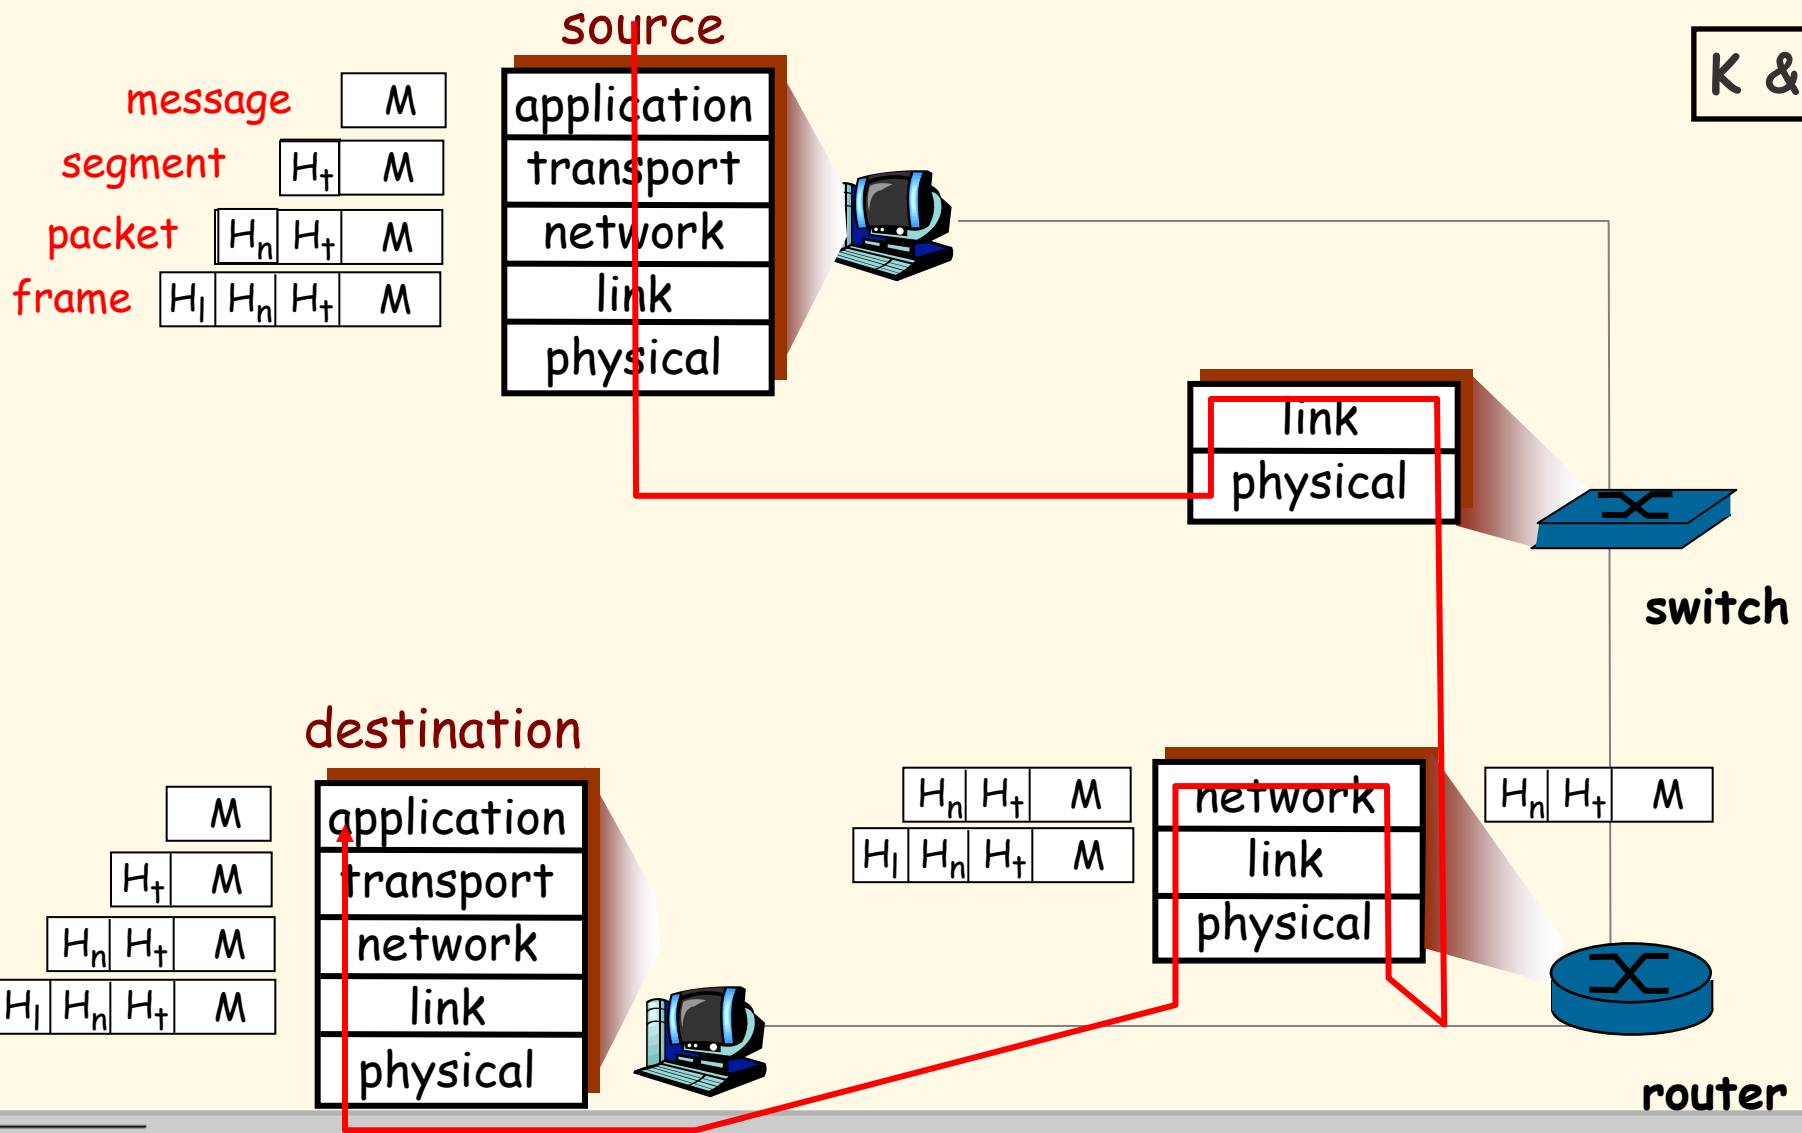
source

K &

message M
segment $H_t$ M
packet $H_n$ $H_t$ M
frame $H_l$ $H_n$ $H_t$ M

application
transport
network
link
physical

link
physical

switch

destination

M
$H_t$ M
$H_n$ $H_t$ M
$H_l$ $H_n$ $H_t$ M

application
transport
network
link
physical

$H_n$ $H_t$ M
$H_l$ $H_n$ $H_t$ M

network
link
physical

$H_n$ $H_t$ M

router